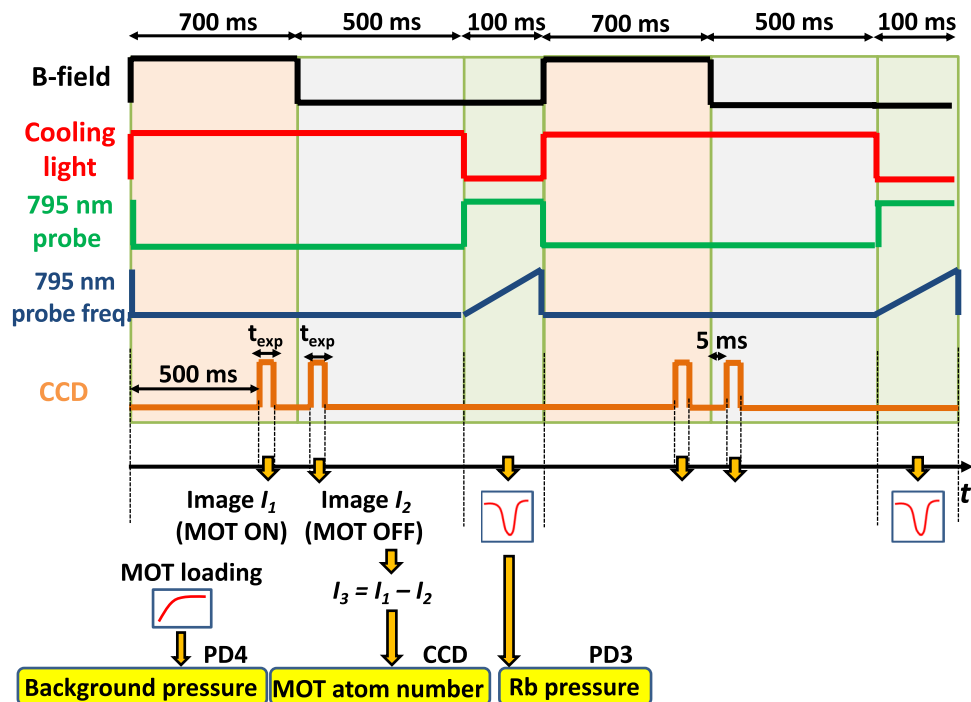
700 ms
500 ms
100 ms
700 ms
500 ms
100 ms

B-field

Cooling light

795 nm probe

795 nm probe freq

CCD

500 ms
$t_{exp}$
$t_{exp}$
5 ms

$t$

Image $I_1$ (MOT ON)
Image $I_2$ (MOT OFF)

MOT loading

$I_3 = I_1 - I_2$

PD4
CCD
PD3

Background pressure
MOT atom number
Rb pressure